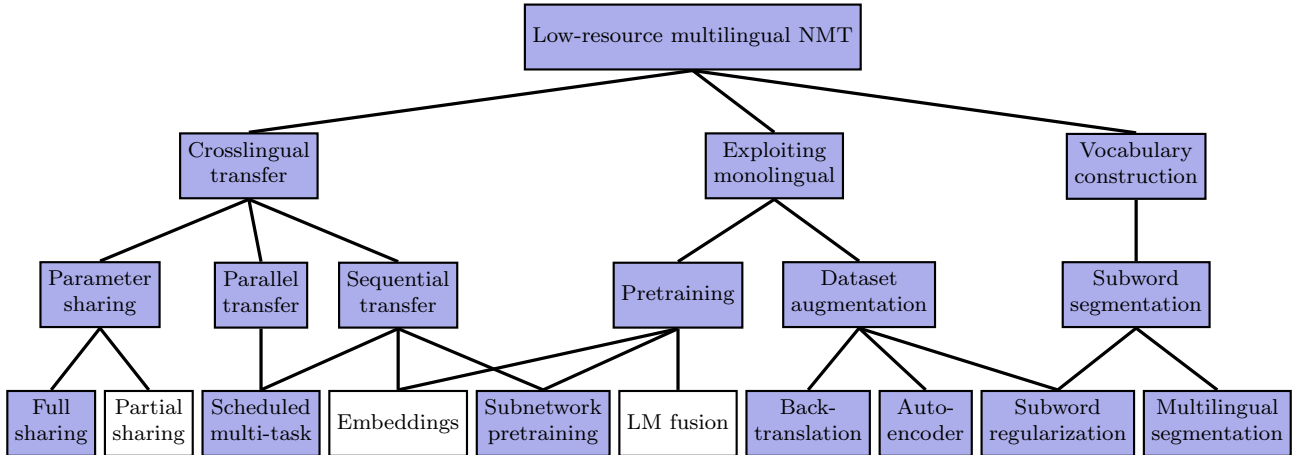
Low-resource multilingual NMT

Crosslingual transfer

Exploiting monolingual

Vocabulary construction

Parameter sharing

Parallel transfer

Sequential transfer

Pretraining

Dataset augmentation

Subword segmentation

Full sharing

Partial sharing

Scheduled multi-task

Embeddings

Subnetwork pretraining

LM fusion

Back-translation

Auto-encoder

Subword regularization

Multilingual segmentation